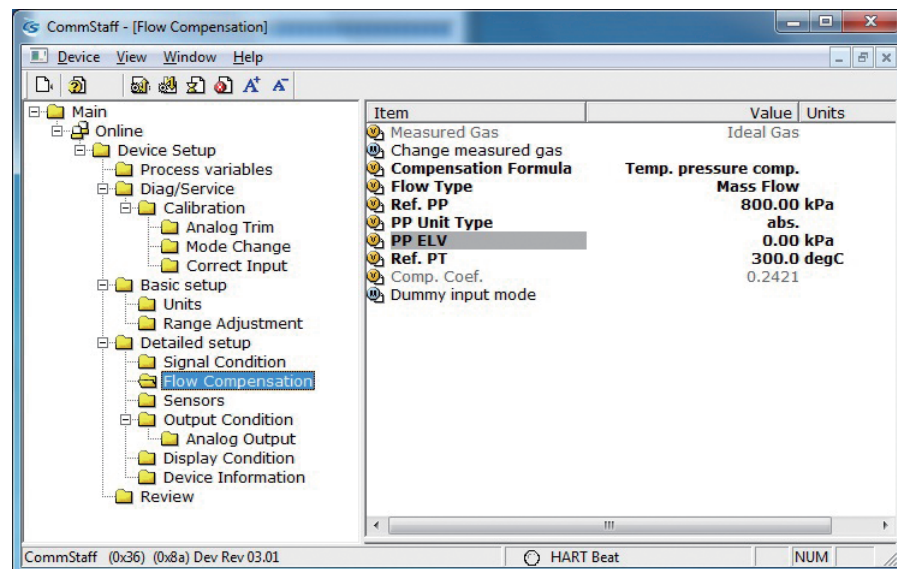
CommStaff - [Flow Compensation]

Device View Window Help

Main
Online
Device Setup
Process variables
Diag/Service
Calibration
Analog Trim
Mode Change
Correct Input
Basic setup
Units
Range Adjustment
Detailed setup
Signal Condition
Flow Compensation
Sensors
Output Condition
Analog Output
Display Condition
Device Information
Review

| Item | Value | Units |
|---|---|---|
| Measured Gas | Ideal Gas | |
| Change measured gas | | |
| Compensation Formula | Temp. pressure comp. | |
| Flow Type | Mass Flow | |
| Ref. PP | 800.00 | kPa |
| PP Unit Type | abs. | |
| PP ELV | 0.00 | kPa |
| Ref. PT | 300.0 | degC |
| Comp. Coef. | 0.2421 | |
| Dummy input mode | | |

CommStaff (0x36) (0x8a) Dev Rev 03.01 HART Beat NUM